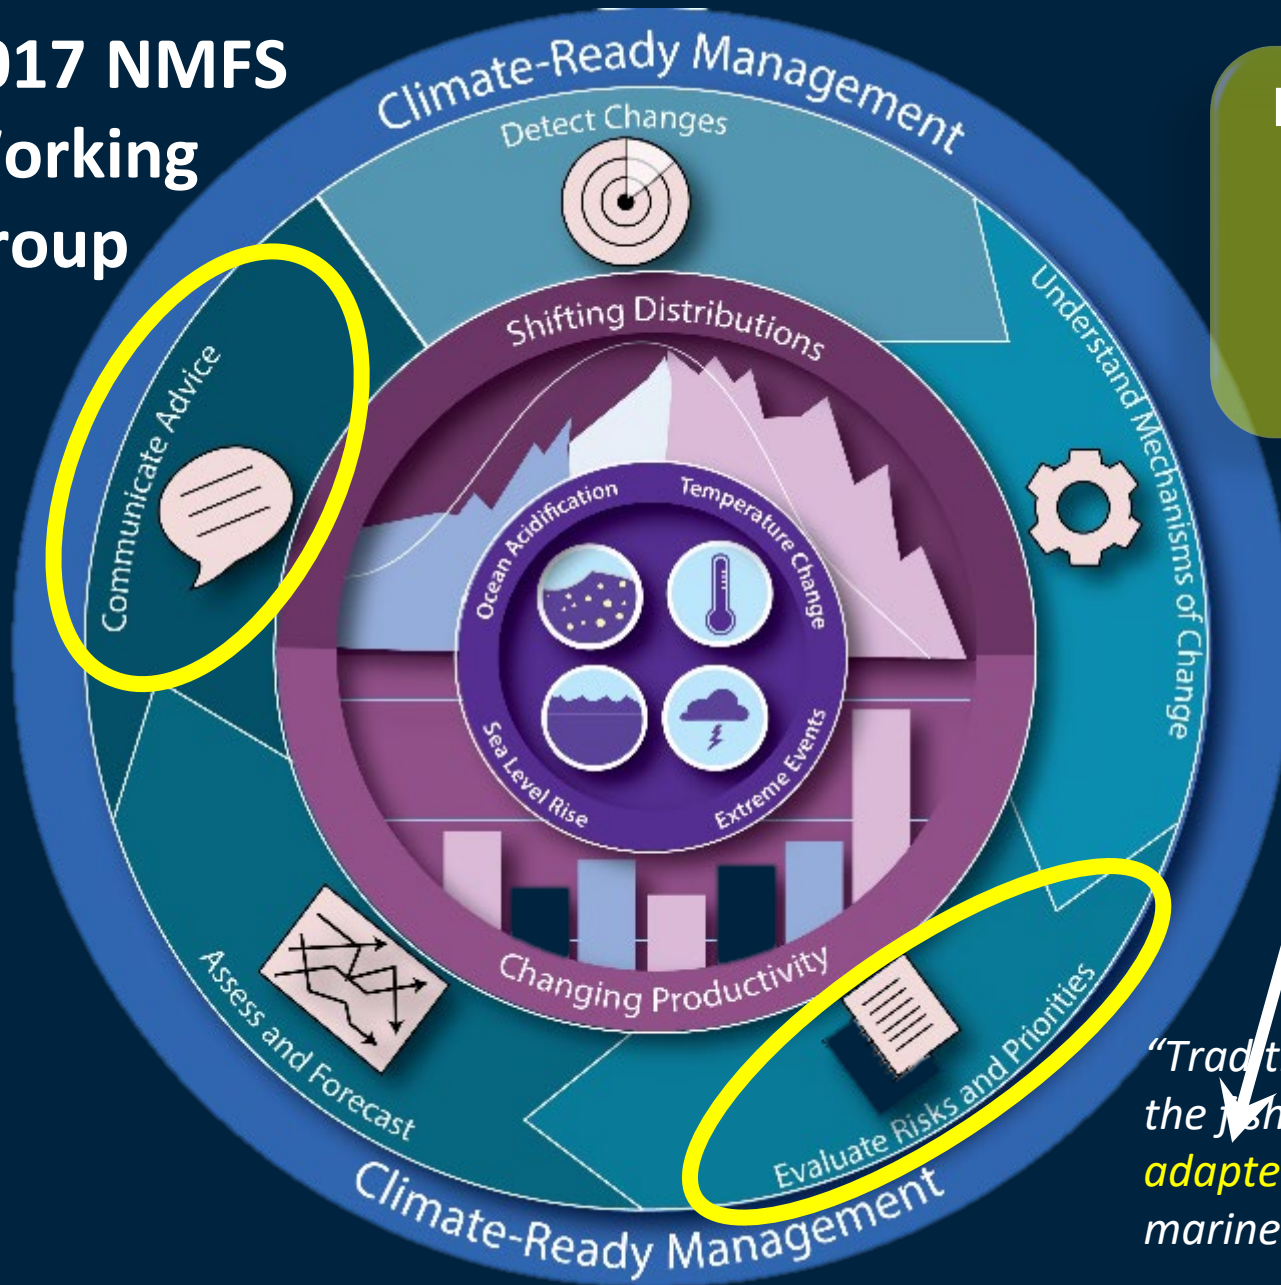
017 NMFS
/orking
roup

Climate-Ready Management

Detect Changes

Understand Mechanisms of Change

Evaluate Risks and Priorities

Assess and Forecast

Communicate Advice

Shifting Distributions

Changing Productivity

Ocean Acidification

Temperature Change

Sea Level Rise

Extreme Events

Climate-Ready Management

"Trad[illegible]
the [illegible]
adapte
marine